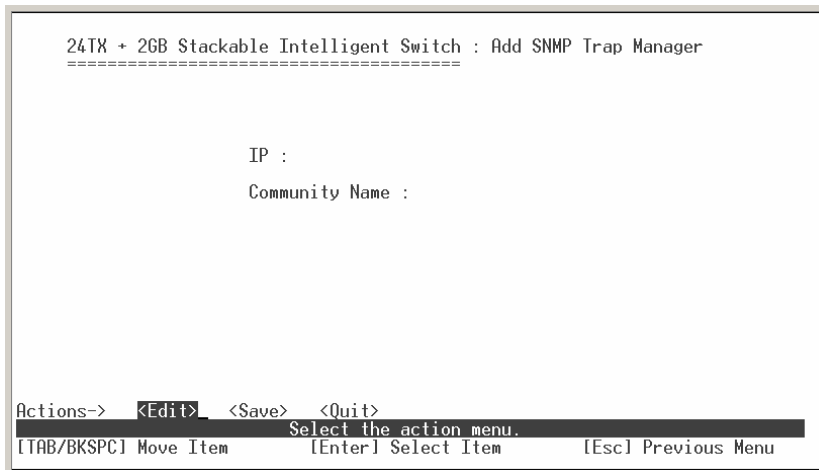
24TX + 2GB Stackable Intelligent Switch : Add SNMP Trap Manager
======================================

IP :

Community Name :

Actions-> <Edit> <Save> <Quit>
Select the action menu.
[TAB/BKSPC] Move Item [Enter] Select Item [Esc] Previous Menu